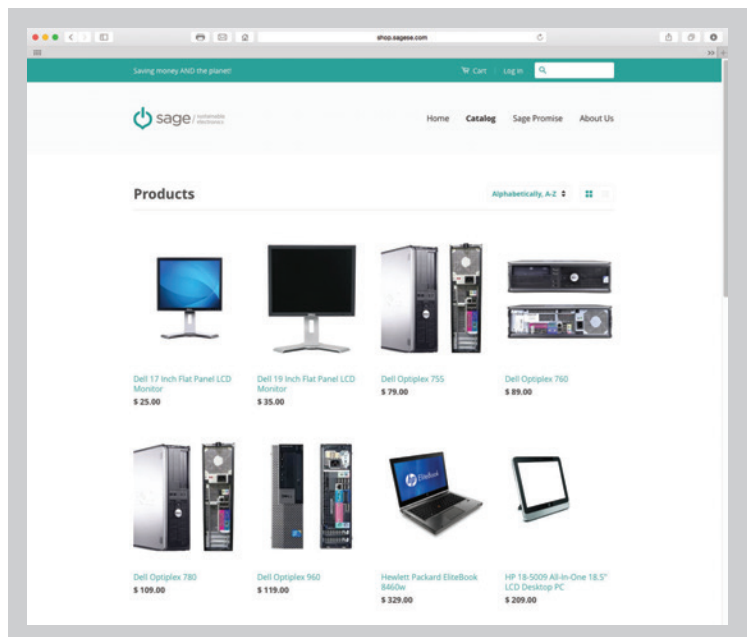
shop.sagese.com

Saving money AND the planet!

Cart | Log In

sage / sustainable electronics

Home Catalog Sage Promise About Us

Products

Alphabetically, A-Z

Dell 17 Inch Flat Panel LCD Monitor
$ 25.00

Dell 19 Inch Flat Panel LCD Monitor
$ 35.00

Dell Optiplex 755
$ 79.00

Dell Optiplex 760
$ 89.00

Dell Optiplex 780
$ 109.00

Dell Optiplex 960
$ 119.00

Hewlett Packard EliteBook 8460w
$ 329.00

HP 18-5009 All-In-One 18.5" LCD Desktop PC
$ 209.00